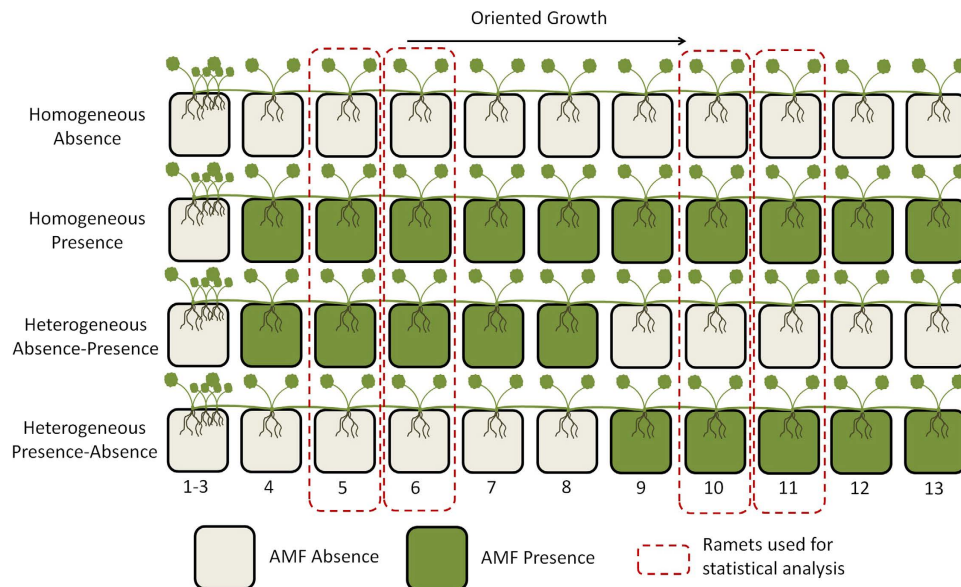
Oriented Growth

Homogeneous Absence

Homogeneous Presence

Heterogeneous Absence-Presence

Heterogeneous Presence-Absence

1-3 4 5 6 7 8 9 10 11 12 13

AMF Absence

AMF Presence

Ramets used for statistical analysis